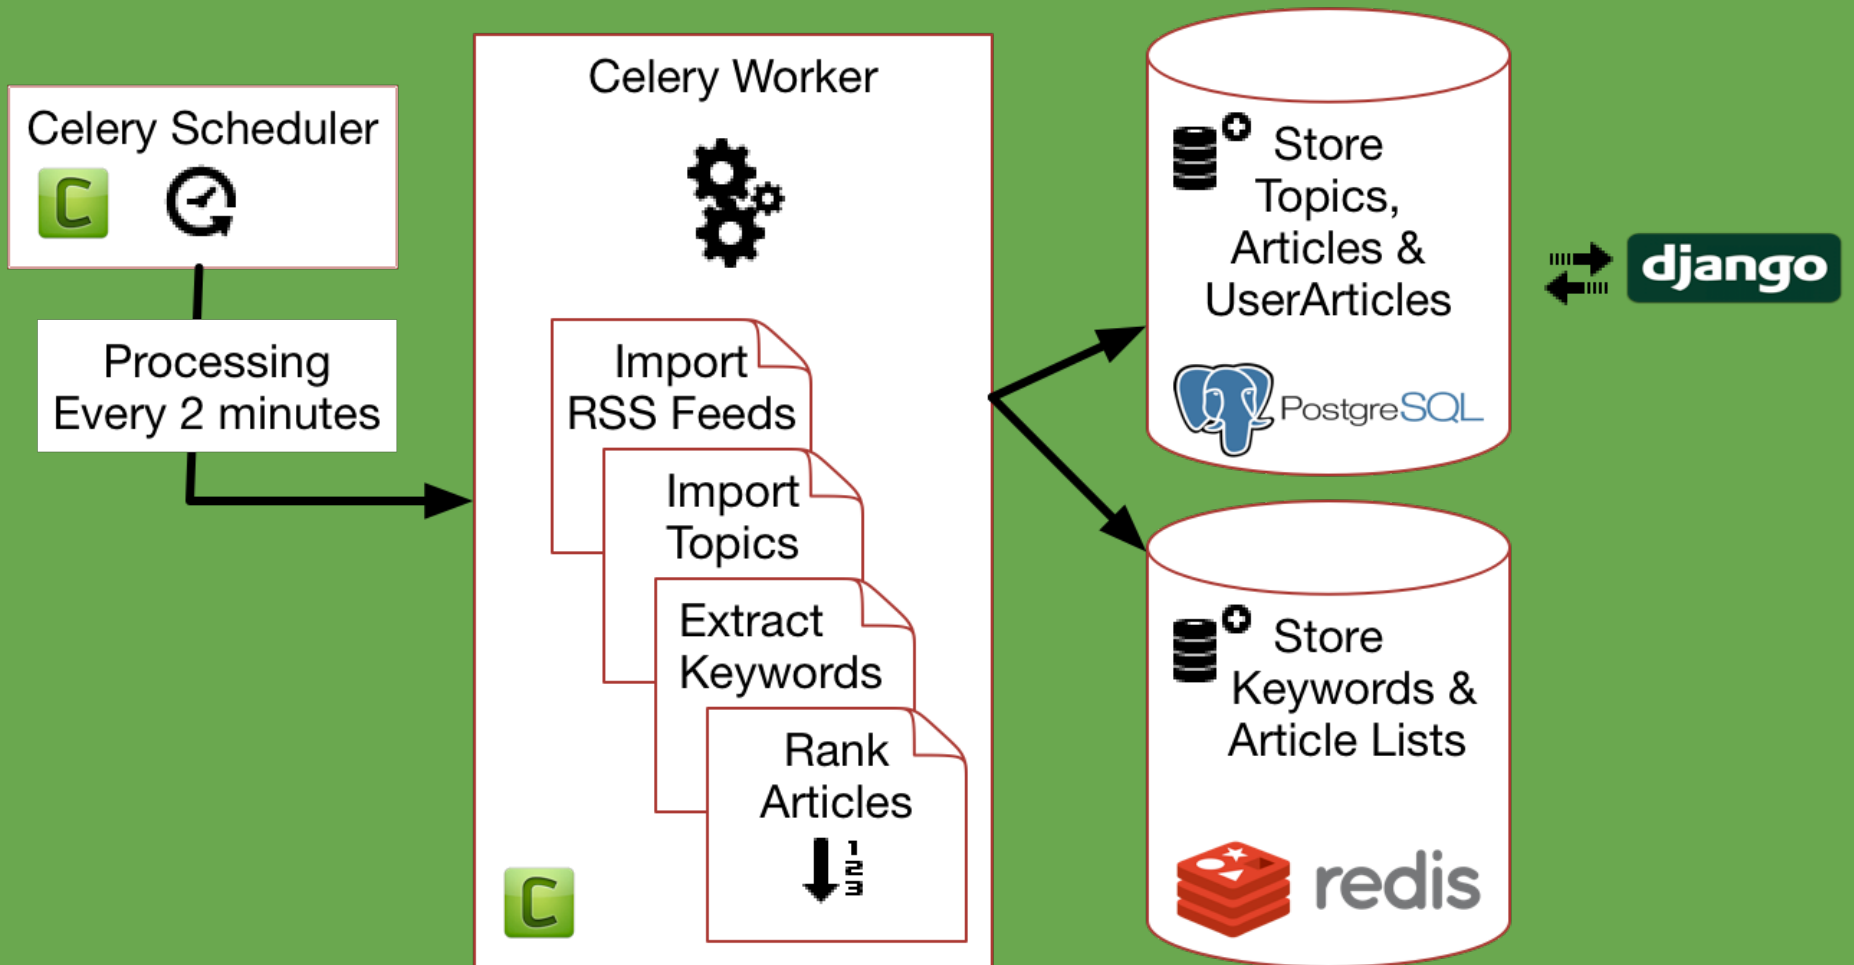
Celery Scheduler

C

Processing Every 2 minutes

Celery Worker

Import RSS Feeds

Import Topics

Extract Keywords

Rank Articles

1 2 3

C

Store Topics, Articles & UserArticles

PostgreSQL

django

Store Keywords & Article Lists

redis